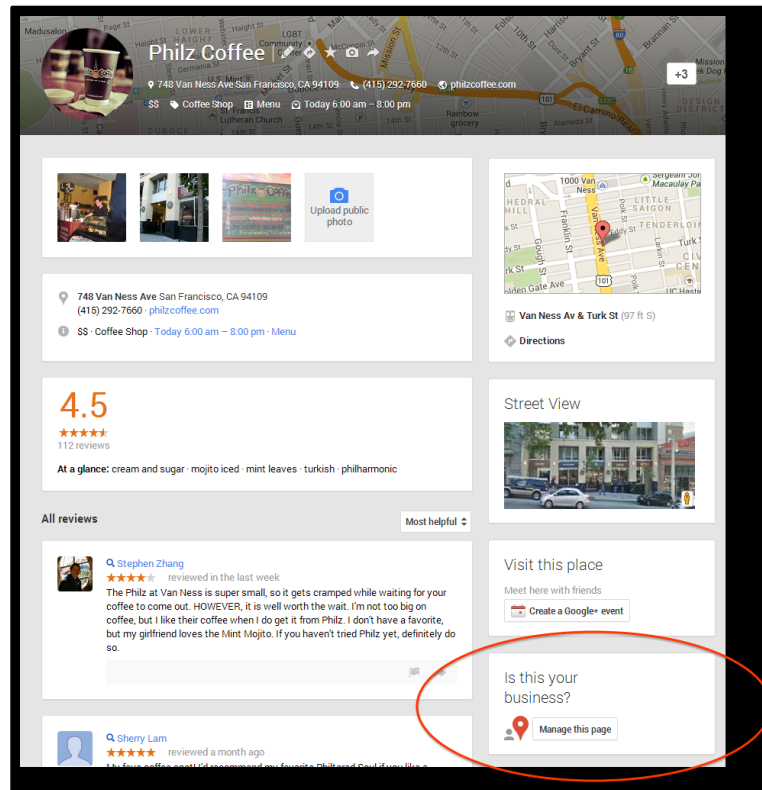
Madusalon

LGBT Community Center

Mission St

Bryant St

Philz Coffee

748 Van Ness Ave San Francisco, CA 94109

(415) 292-7660

philzcoffee.com

$$

Coffee Shop

Menu

Today 6:00 am – 8:00 pm

Lutheran Church

Rainbow grocery

101

El Camino Real

Mission

+3

DESIGN DISTRICT

Upload public photo

748 Van Ness Ave San Francisco, CA 94109
(415) 292-7660 · philzcoffee.com

$$ · Coffee Shop · Today 6:00 am – 8:00 pm · Menu

4.5
112 reviews

At a glance: cream and sugar · mojito iced · mint leaves · turkish · philharmonic

All reviews

Most helpful

Stephen Zhang
reviewed in the last week
The Philz at Van Ness is super small, so it gets cramped while waiting for your coffee to come out. HOWEVER, it is well worth the wait. I'm not too big on coffee, but I like their coffee when I do get it from Philz. I don't have a favorite, but my girlfriend loves the Mint Mojito. If you haven't tried Philz yet, definitely do so.

Sherry Lam
reviewed a month ago
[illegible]

1000 Van Ness

Sergeant John Macaulay Park

HEDRAL HILL

Franklin St

Van Ness Ave

LITTLE SAIGON

Eddy St

TENDERLOIN

Turk St

Gough St

CIVIC CENTER

Golden Gate Ave

101

UC Hastin

Van Ness Av & Turk St (97 ft S)

Directions

Street View

Visit this place

Meet here with friends

Create a Google+ event

Is this your business?

Manage this page